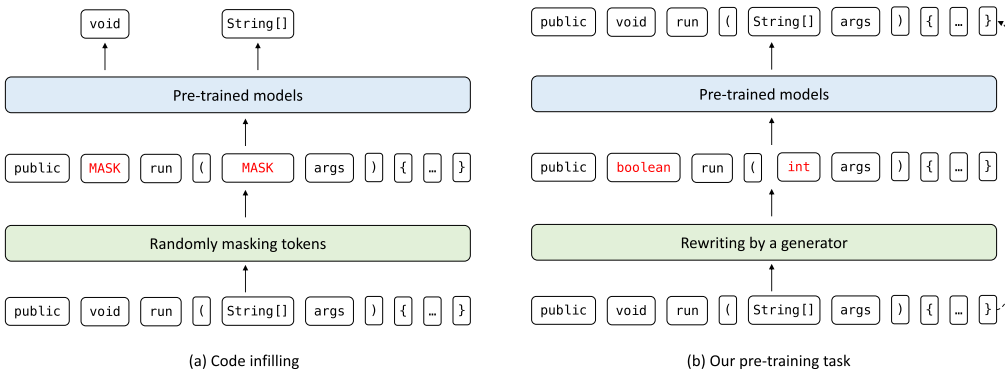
void String[]

Pre-trained models

public MASK run ( MASK args ) { … }

Randomly masking tokens

public void run ( String[] args ) { … }

(a) Code infilling

public void run ( String[] args ) { … }

Pre-trained models

public boolean run ( int args ) { … }

Rewriting by a generator

public void run ( String[] args ) { … }

(b) Our pre-training task